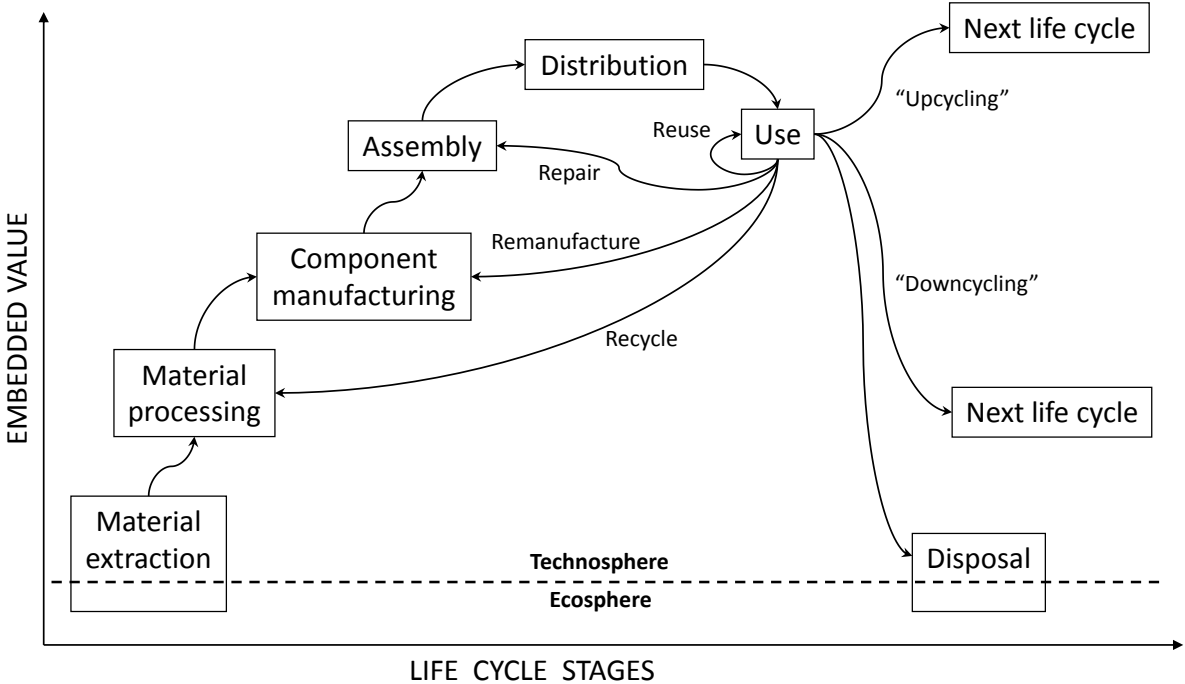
Next life cycle

Distribution

"Upcycling"

Reuse

Use

Assembly

Repair

EMBEDDED VALUE

Component manufacturing

Remanufacture

"Downcycling"

Recycle

Material processing

Next life cycle

Material extraction

Technosphere

Disposal

Ecosphere

LIFE CYCLE STAGES